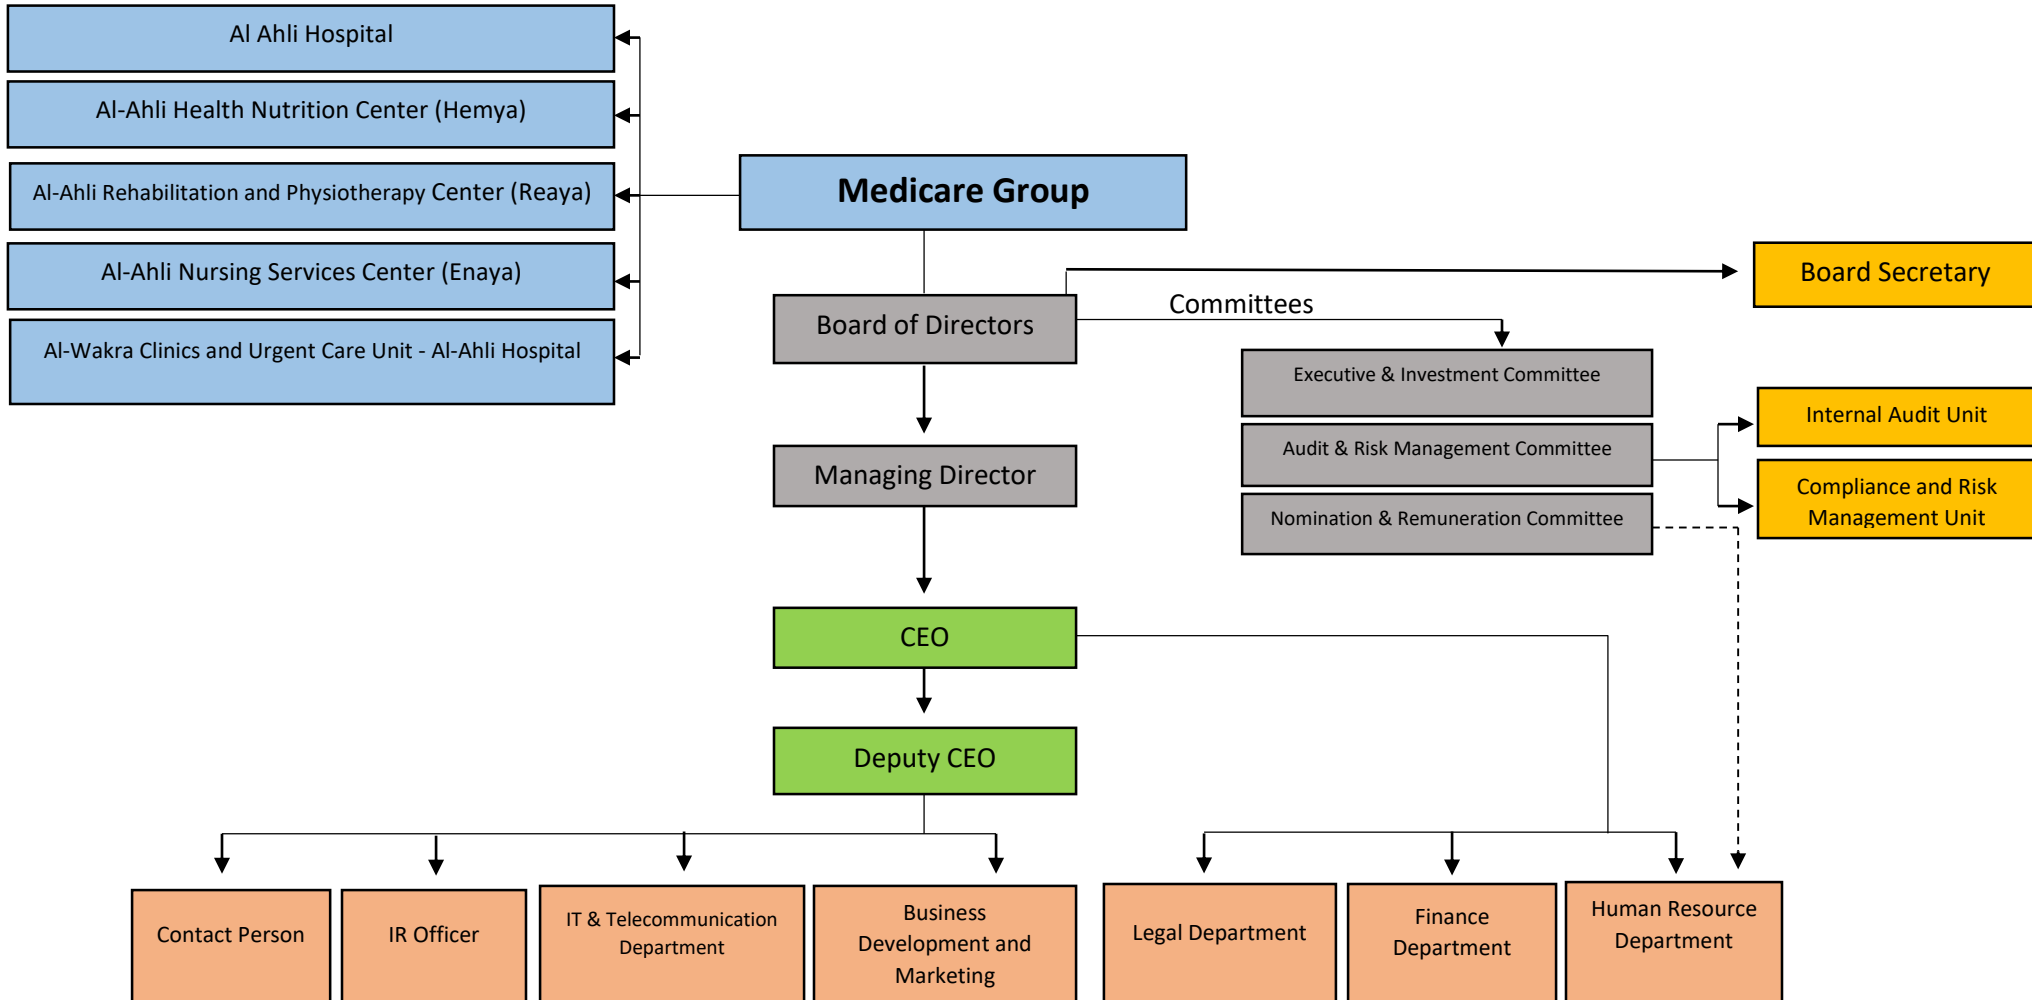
Al Ahli Hospital

Al-Ahli Health Nutrition Center (Hemya)

Al-Ahli Rehabilitation and Physiotherapy Center (Reaya)

Al-Ahli Nursing Services Center (Enaya)

Al-Wakra Clinics and Urgent Care Unit - Al-Ahli Hospital

Medicare Group

Board Secretary

Committees

Board of Directors

Executive & Investment Committee

Internal Audit Unit

Audit & Risk Management Committee

Compliance and Risk Management Unit

Nomination & Remuneration Committee

Managing Director

CEO

Deputy CEO

Contact Person

IR Officer

IT & Telecommunication Department

Business Development and Marketing

Legal Department

Finance Department

Human Resource Department